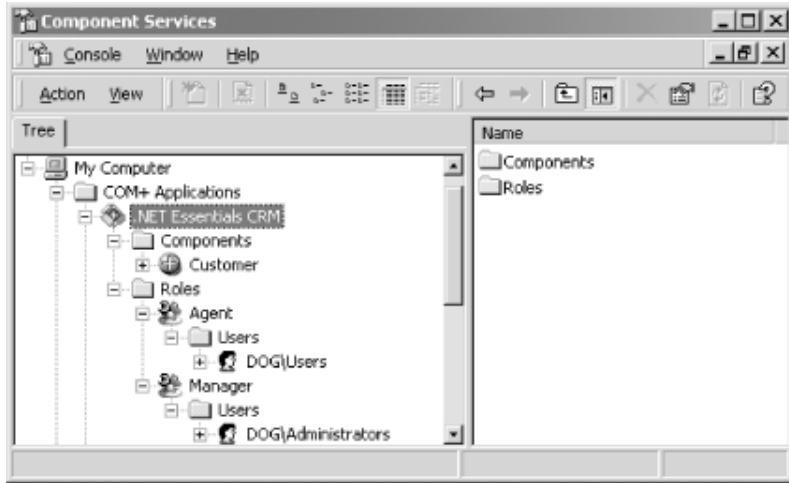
Component Services

Console Window Help

Action View

Tree

My Computer
COM+ Applications
.NET Essentials CRM
Components
Customer
Roles
Agent
Users
DOG\Users
Manager
Users
DOG\Administrators

Name
Components
Roles